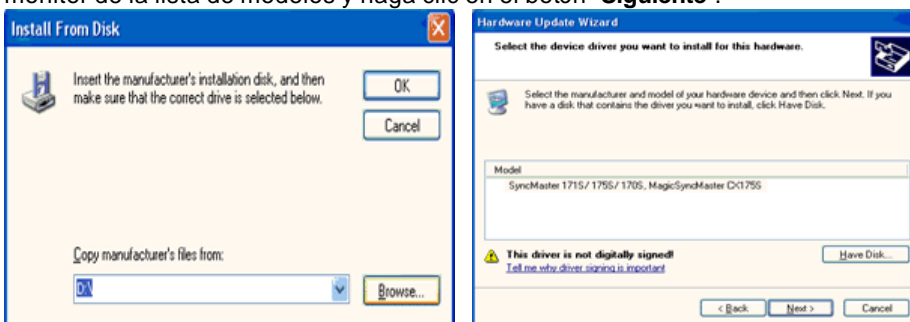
monitor de la lista de modelos y haga clic en el botón "Siguiente".

Install From Disk

Insert the manufacturer's installation disk, and then make sure that the correct drive is selected below.

OK

Cancel

Copy manufacturer's files from:

D:\

Browse...

Hardware Update Wizard

Select the device driver you want to install for this hardware.

Select the manufacturer and model of your hardware device and then click Next. If you have a disk that contains the driver you want to install, click Have Disk.

Model

SyncMaster 171S/ 175S/ 170S, MagicSyncMaster CX175S

This driver is not digitally signed!

Tell me why driver signing is important

Have Disk...

< Back

Next >

Cancel